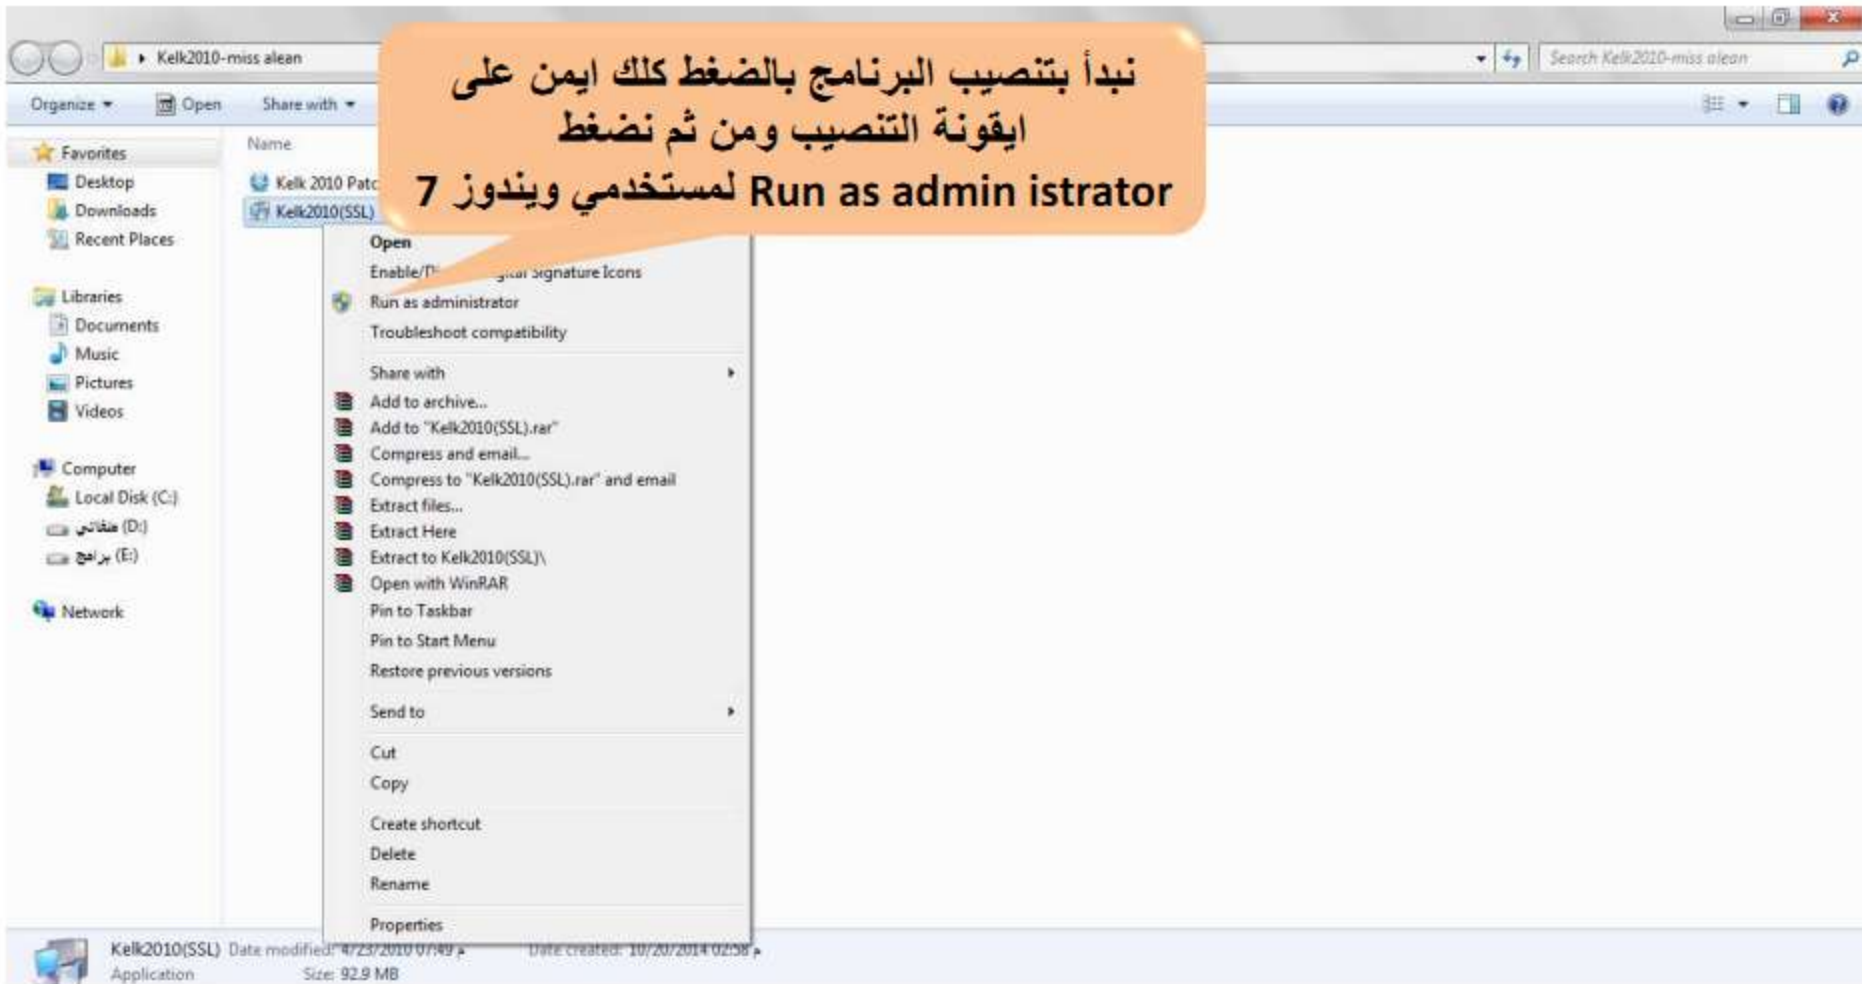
Kelk2010-miss alean

Search Kelk2010-miss alean

Organize ▾ Open Share with ▾

نبدأ بتنصيب البرنامج بالضغط كلك ايمن على ايقونة التنصيب ومن ثم نضغط Run as admin istrator لمستخدمي ويندوز 7

Favorites
Desktop
Downloads
Recent Places

Libraries
Documents
Music
Pictures
Videos

Computer
Local Disk (C:)
منفائي (D:)
برامج (E:)

Network

Name
Kelk 2010 Patc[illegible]
Kelk2010(SSL)

Open
Enable/D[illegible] Signature Icons
Run as administrator
Troubleshoot compatibility
Share with
Add to archive...
Add to "Kelk2010(SSL).rar"
Compress and email...
Compress to "Kelk2010(SSL).rar" and email
Extract files...
Extract Here
Extract to Kelk2010(SSL)\
Open with WinRAR
Pin to Taskbar
Pin to Start Menu
Restore previous versions
Send to
Cut
Copy
Create shortcut
Delete
Rename
Properties

Kelk2010(SSL) Date modified: 4/23/2010 07:49 Date created: 10/20/2014 02:58
Application Size: 92.9 MB